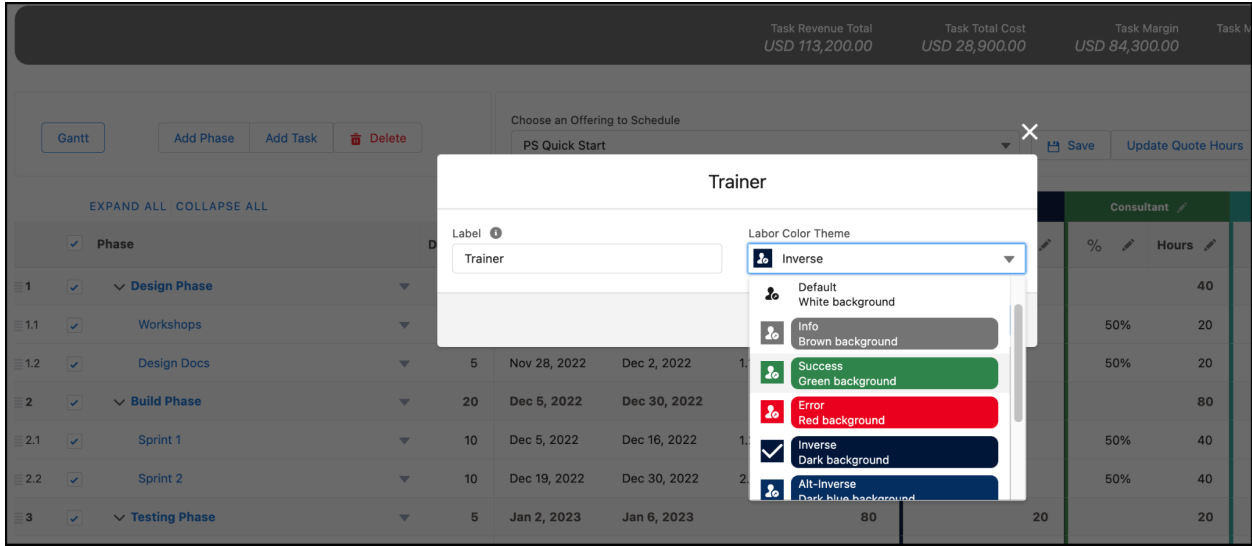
Task Revenue Total
USD 113,200.00

Task Total Cost
USD 28,900.00

Task Margin
USD 84,300.00

Task M

Gantt

Add Phase

Add Task

Delete

Choose an Offering to Schedule

PS Quick Start

Save

Update Quote Hours

EXPAND ALL COLLAPSE ALL

Phase

D

Consultant

%

Hours

| | | Phase | | | | | | | % | Hours |
|---|---|---|---|---|---|---|---|---|---|---|
| 1 | ✓ | Design Phase | | | | | | | | 40 |
| 1.1 | ✓ | Workshops | | | | | | | 50% | 20 |
| 1.2 | ✓ | Design Docs | | 5 | Nov 28, 2022 | Dec 2, 2022 | 1. | | 50% | 20 |
| 2 | ✓ | Build Phase | | 20 | Dec 5, 2022 | Dec 30, 2022 | | | | 80 |
| 2.1 | ✓ | Sprint 1 | | 10 | Dec 5, 2022 | Dec 16, 2022 | 1. | | 50% | 40 |
| 2.2 | ✓ | Sprint 2 | | 10 | Dec 19, 2022 | Dec 30, 2022 | 2. | | 50% | 40 |
| 3 | ✓ | Testing Phase | | 5 | Jan 2, 2023 | Jan 6, 2023 | 80 | 20 | | 20 |

Trainer

Label

Trainer

Labor Color Theme

Inverse

Default
White background

Info
Brown background

Success
Green background

Error
Red background

Inverse
Dark background

Alt-Inverse
Dark blue background